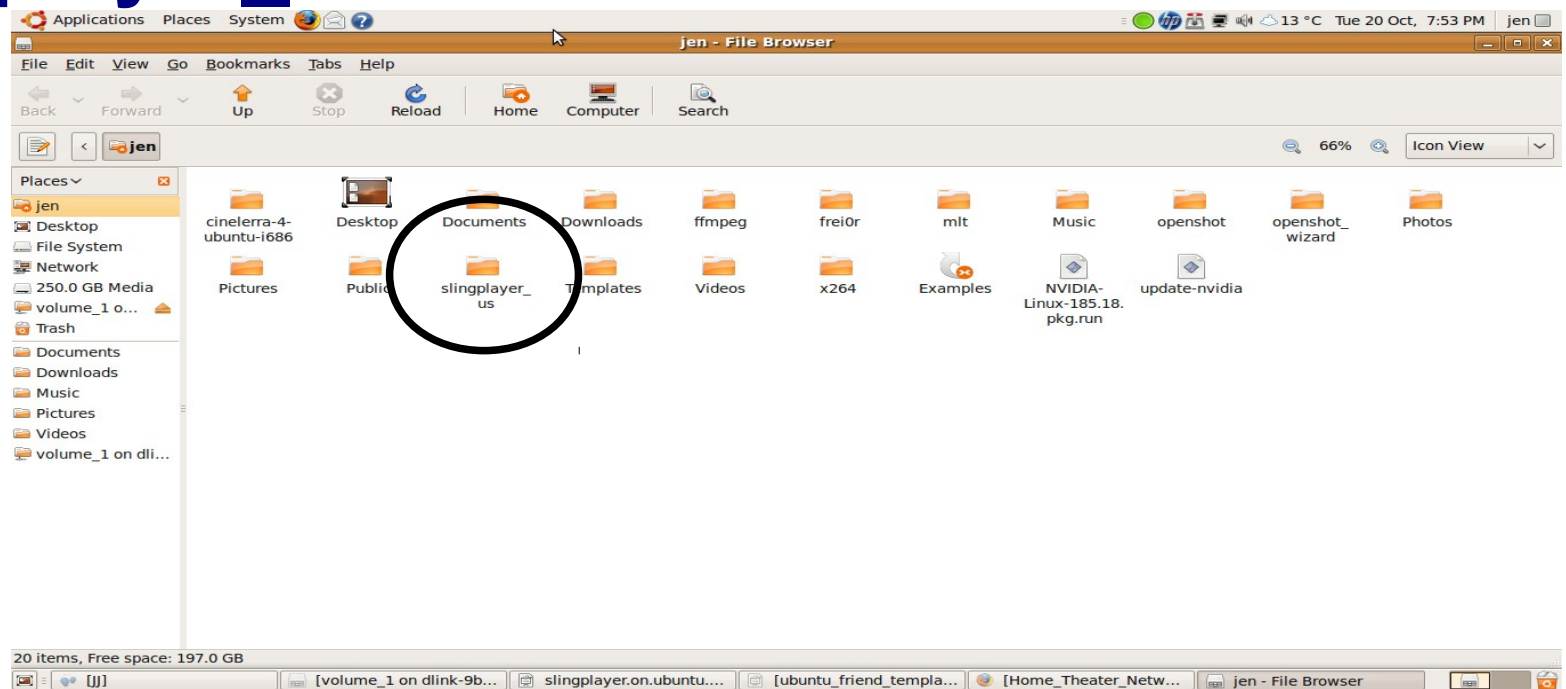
Applications Places System

13 °C Tue 20 Oct, 7:53 PM jen

jen - File Browser

File Edit View Go Bookmarks Tabs Help

Back Forward Up Stop Reload Home Computer Search

jen

66% Icon View

Places

jen
Desktop
File System
Network
250.0 GB Media
volume_1 o...
Trash
Documents
Downloads
Music
Pictures
Videos
volume_1 on dli...

cinelerra-4-ubuntu-i686
Desktop
Documents
Downloads
ffmpeg
frei0r
mlt
Music
openshot
openshot_wizard
Photos
Pictures
Public
slingplayer_us
Templates
Videos
x264
Examples
NVIDIA-Linux-185.18.pkg.run
update-nvidia

20 items, Free space: 197.0 GB

[JJ] [volume_1 on dlink-9b... slingplayer.on.ubuntu.... [ubuntu_friend_templa... [Home_Theater_Netw... jen - File Browser